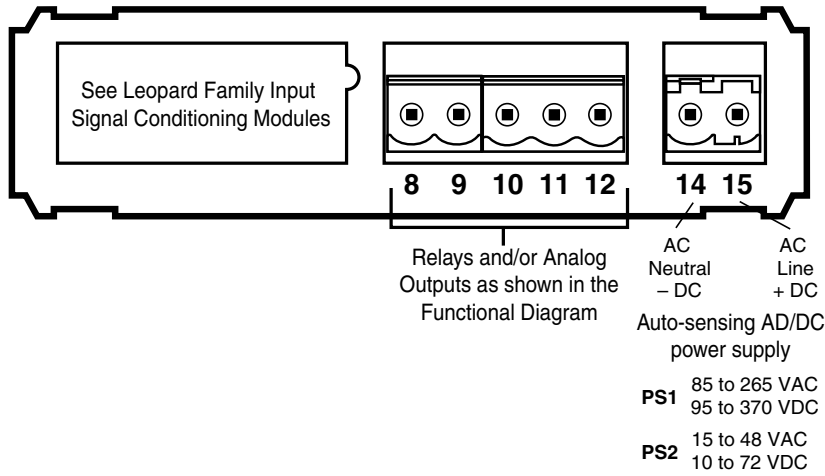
See Leopard Family Input Signal Conditioning Modules

8 9 10 11 12

14 15

Relays and/or Analog Outputs as shown in the Functional Diagram

AC Neutral – DC

AC Line + DC

Auto-sensing AD/DC power supply

PS1 85 to 265 VAC 95 to 370 VDC

PS2 15 to 48 VAC 10 to 72 VDC